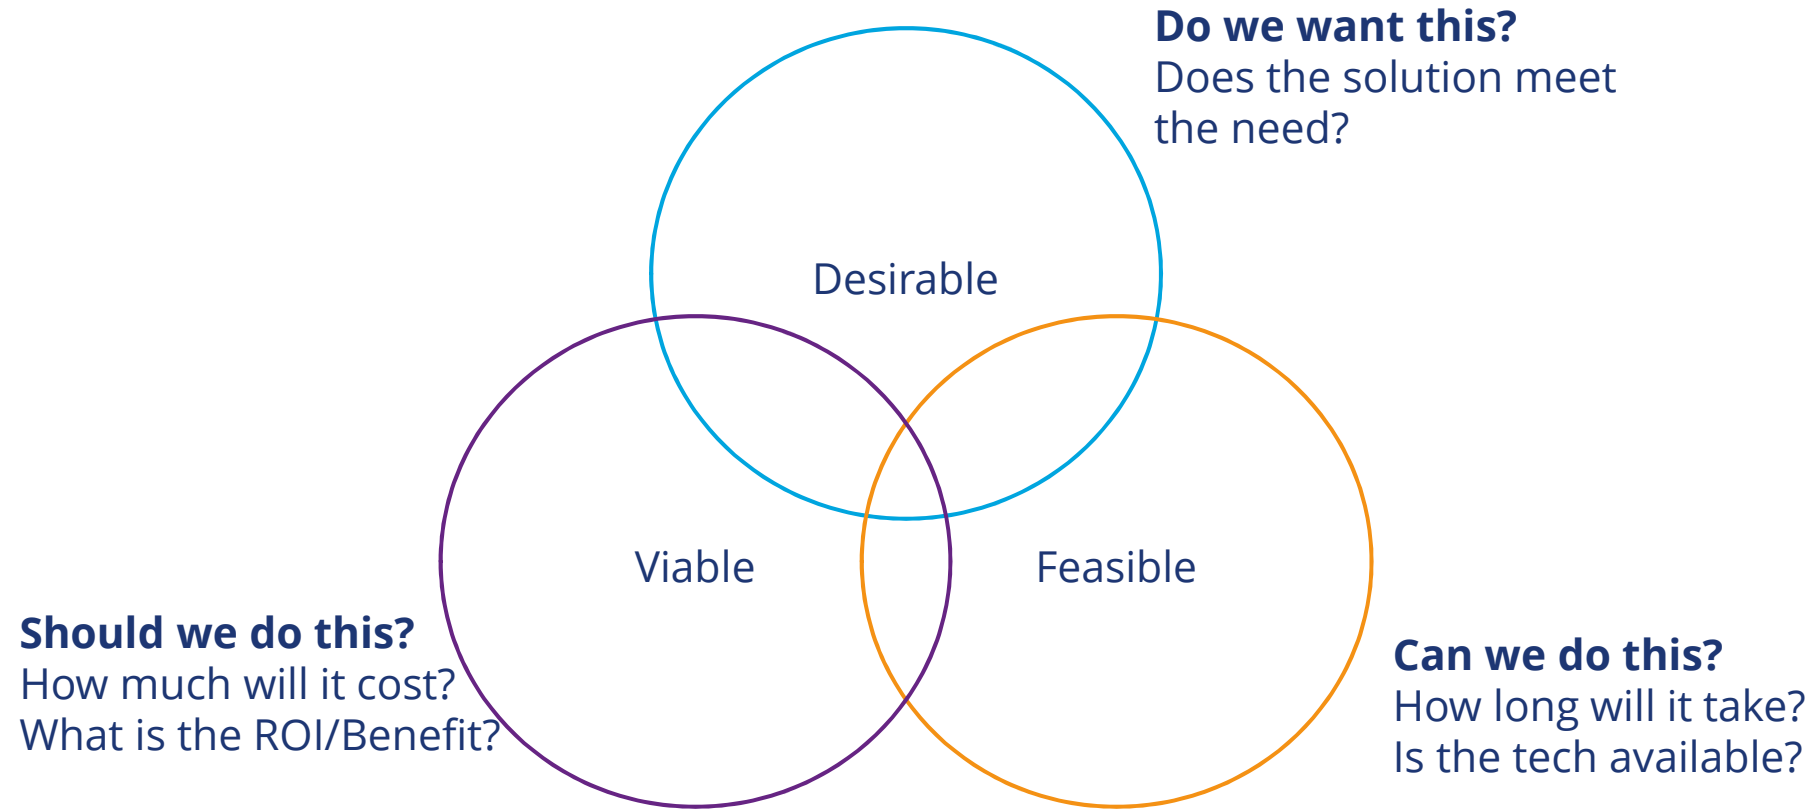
**Do we want this?**
Does the solution meet the need?

Desirable

Viable

Feasible

**Should we do this?**
How much will it cost?
What is the ROI/Benefit?

**Can we do this?**
How long will it take?
Is the tech available?